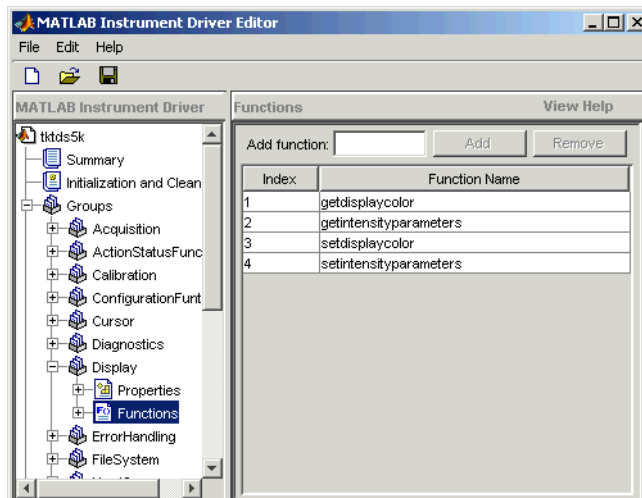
MATLAB Instrument Driver Editor

File Edit Help

MATLAB Instrument Driver

tktds5k
Summary
Initialization and Clean
Groups
Acquisition
ActionStatusFunc
Calibration
ConfigurationFunt
Cursor
Diagnostics
Display
Properties
Functions
ErrorHandling
FileSystem

Functions View Help

Add function: Add Remove

| Index | Function Name |
|---|---|
| 1 | getdisplaycolor |
| 2 | getintensityparameters |
| 3 | setdisplaycolor |
| 4 | setintensityparameters |